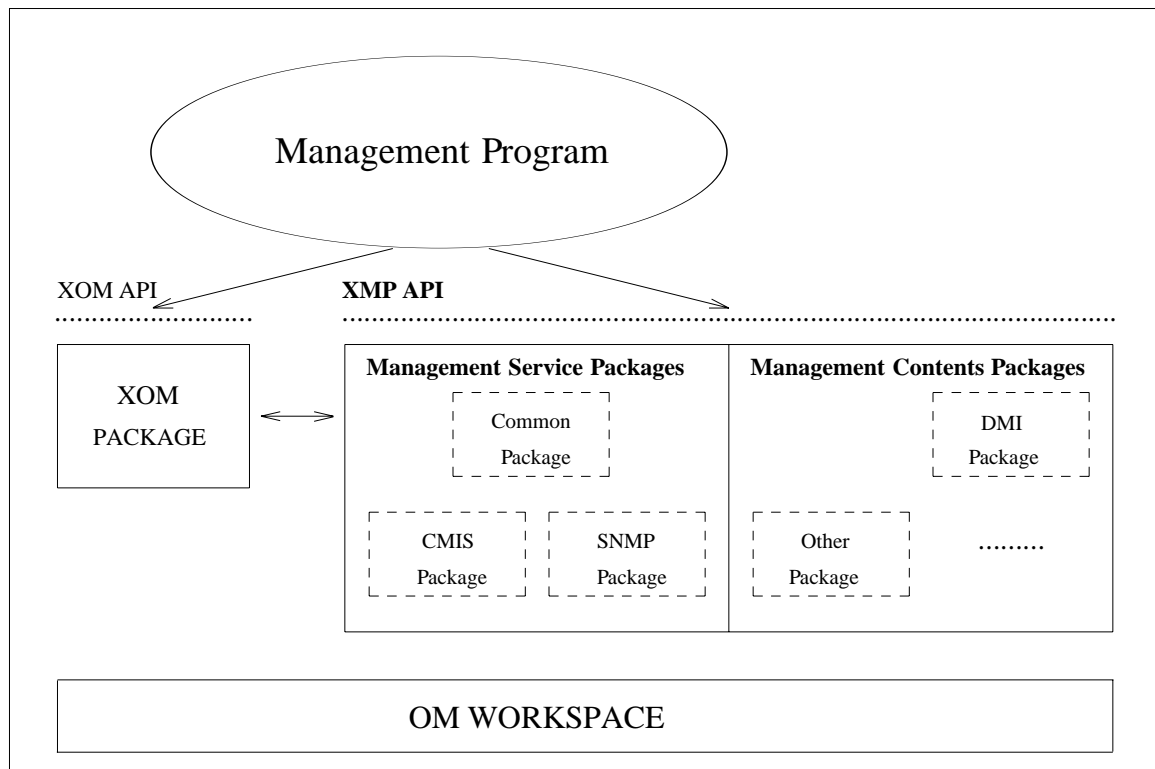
Management Program

XOM API

XMP API

XOM PACKAGE

Management Service Packages

Common Package

CMIS Package

SNMP Package

Management Contents Packages

DMI Package

Other Package

.........

OM WORKSPACE